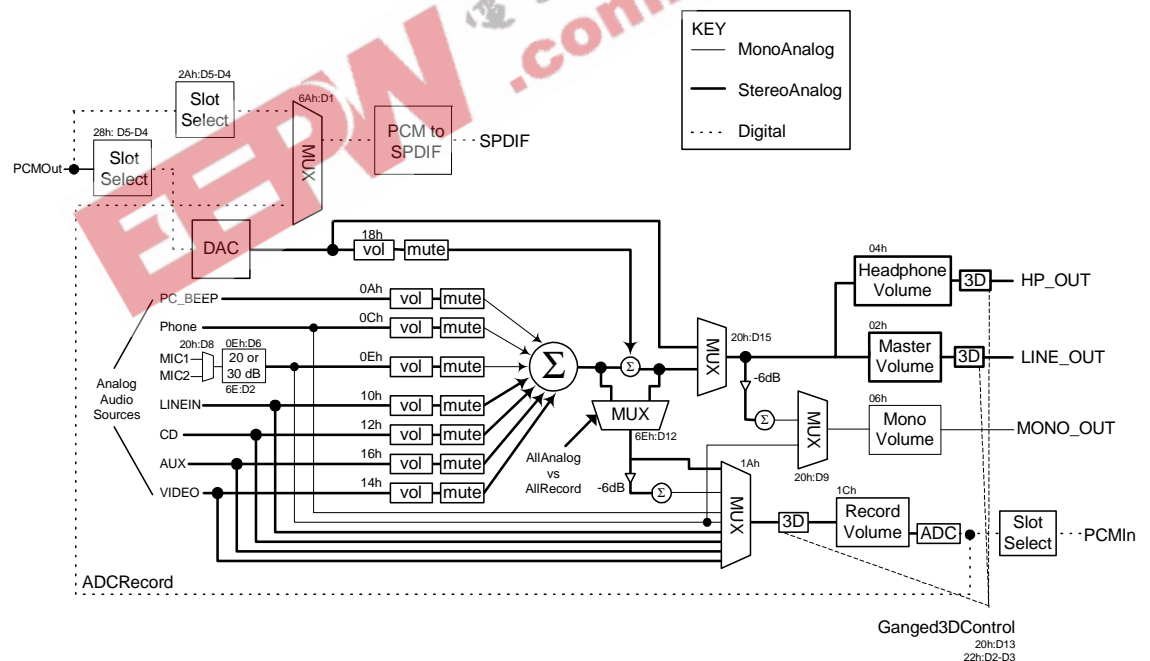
KEY
MonoAnalog
StereoAnalog
Digital

2Ah:D5-D4
Slot Select
28h: D5-D4
Slot Select
PCMOut
6Ah:D1
MUX
PCM to SPDIF
SPDIF
DAC
18h
vol
mute
PC_BEEP
0Ah
vol
mute
Phone
0Ch
vol
mute
20h:D8
0Eh:D6
MIC1
MIC2
20 or 30 dB
6E:D2
0Eh
vol
mute
Analog Audio Sources
LINEIN
10h
vol
mute
CD
12h
vol
mute
AUX
16h
vol
mute
VIDEO
14h
vol
mute
$\Sigma$
$\Sigma$
MUX
6Eh:D12
AllAnalog vs AllRecord
-6dB
$\Sigma$
MUX
20h:D15
-6dB
$\Sigma$
MUX
20h:D9
1Ah
MUX
04h
Headphone Volume
3D
HP_OUT
02h
Master Volume
3D
LINE_OUT
06h
Mono Volume
MONO_OUT
3D
1Ch
Record Volume
ADC
Slot Select
PCMIn
ADCRecord
Ganged3DControl
20h:D13
22h:D2-D3